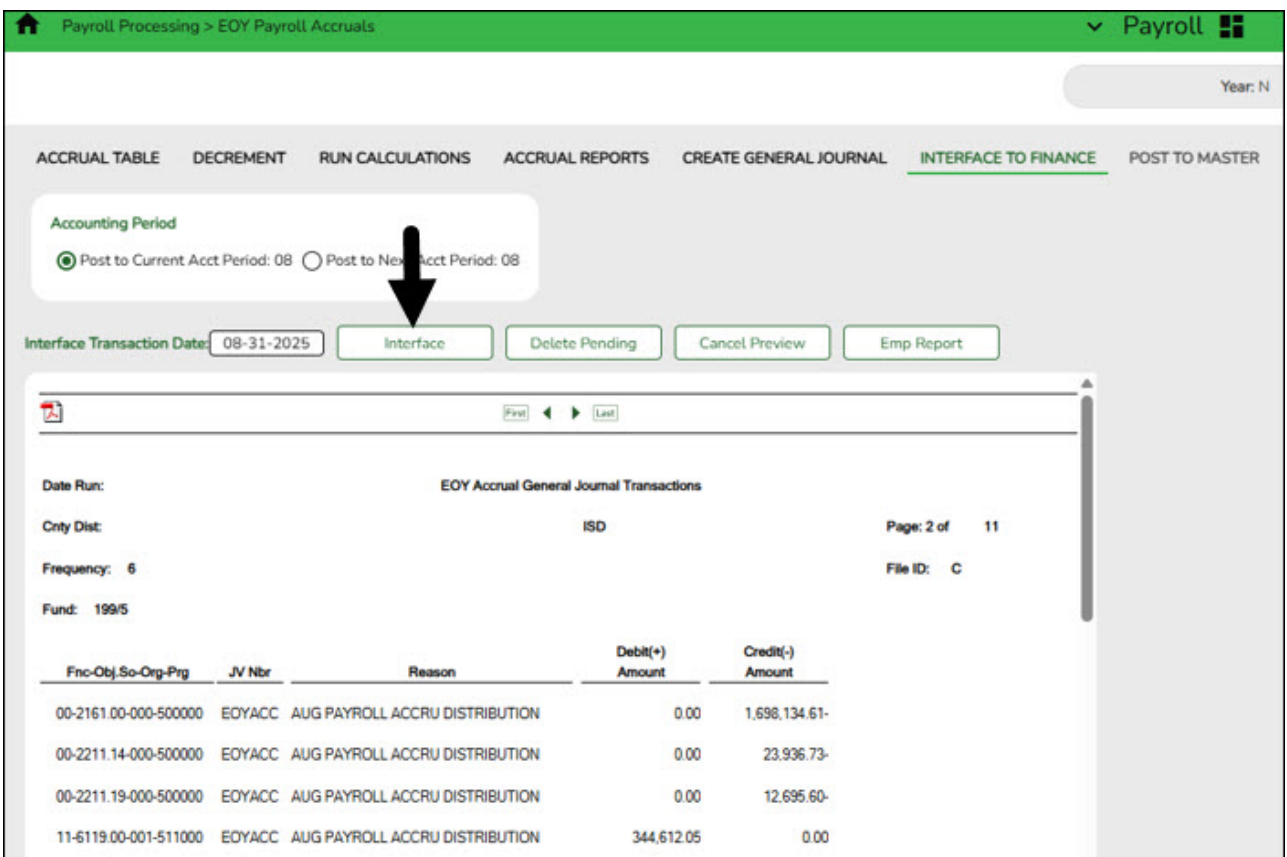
Payroll Processing > EOY Payroll Accruals

Payroll

Year: N

ACCRUAL TABLE DECREMENT RUN CALCULATIONS ACCRUAL REPORTS CREATE GENERAL JOURNAL INTERFACE TO FINANCE POST TO MASTER

Accounting Period

Post to Current Acct Period: 08 Post to Nex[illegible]Acct Period: 08

Interface Transaction Date: 08-31-2025 Interface Delete Pending Cancel Preview Emp Report

First Last

Date Run: EOY Accrual General Journal Transactions

Cnty Dist: ISD Page: 2 of 11

Frequency: 6 File ID: C

Fund: 199/5

| Fnc-Obj.So-Org-Prg | JV Nbr | Reason | Debit(+) Amount | Credit(-) Amount |
|---|---|---|---|---|
| 00-2161.00-000-500000 | EOYACC | AUG PAYROLL ACCRU DISTRIBUTION | 0.00 | 1,698,134.61- |
| 00-2211.14-000-500000 | EOYACC | AUG PAYROLL ACCRU DISTRIBUTION | 0.00 | 23,936.73- |
| 00-2211.19-000-500000 | EOYACC | AUG PAYROLL ACCRU DISTRIBUTION | 0.00 | 12,695.60- |
| 11-6119.00-001-511000 | EOYACC | AUG PAYROLL ACCRU DISTRIBUTION | 344,612.05 | 0.00 |